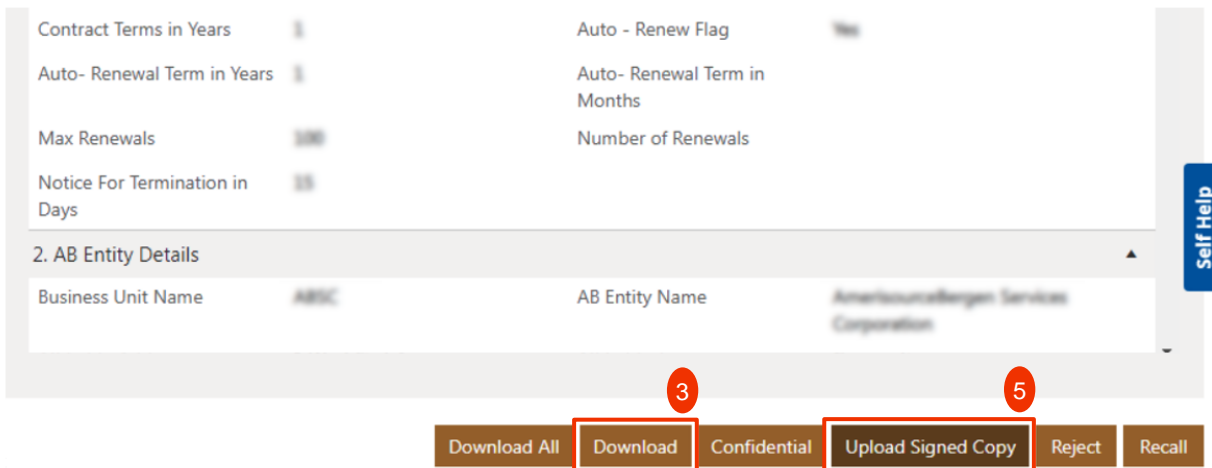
Contract Terms in Years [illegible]
Auto - Renew Flag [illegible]
Auto- Renewal Term in Years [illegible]
Auto- Renewal Term in Months
Max Renewals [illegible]
Number of Renewals
Notice For Termination in Days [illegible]

2. AB Entity Details

Business Unit Name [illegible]
AB Entity Name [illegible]

Self Help

3
5

Download All
Download
Confidential
Upload Signed Copy
Reject
Recall